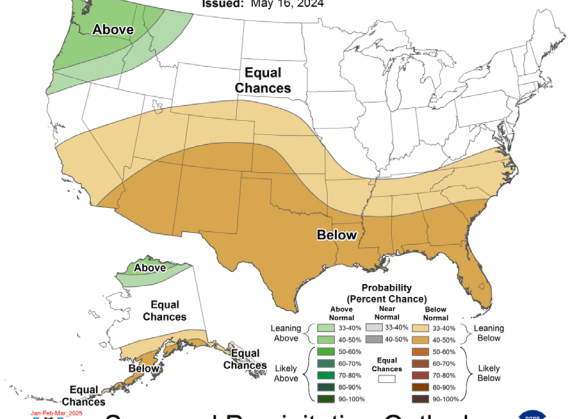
Issued: May 16, 2024

Above

Equal Chances

Below

Above

Equal Chances

Below

Equal Chances

Equal Chances

Probability (Percent Chance)

| | Above Normal | Near Normal | Below Normal | |
|---|---|---|---|---|
| Leaning Above | 33-40% | 33-40% | 33-40% | Leaning Below |
| | 40-50% | 40-50% | 40-50% | |
| Likely Above | 50-60% | Equal Chances | 50-60% | Likely Below |
| | 60-70% | | 60-70% | |
| | 70-80% | | 70-80% | |
| | 80-90% | | 80-90% | |
| | 90-100% | | 90-100% | |

Jan-Feb-Mar 2025

Seasonal Precipitation Outlook